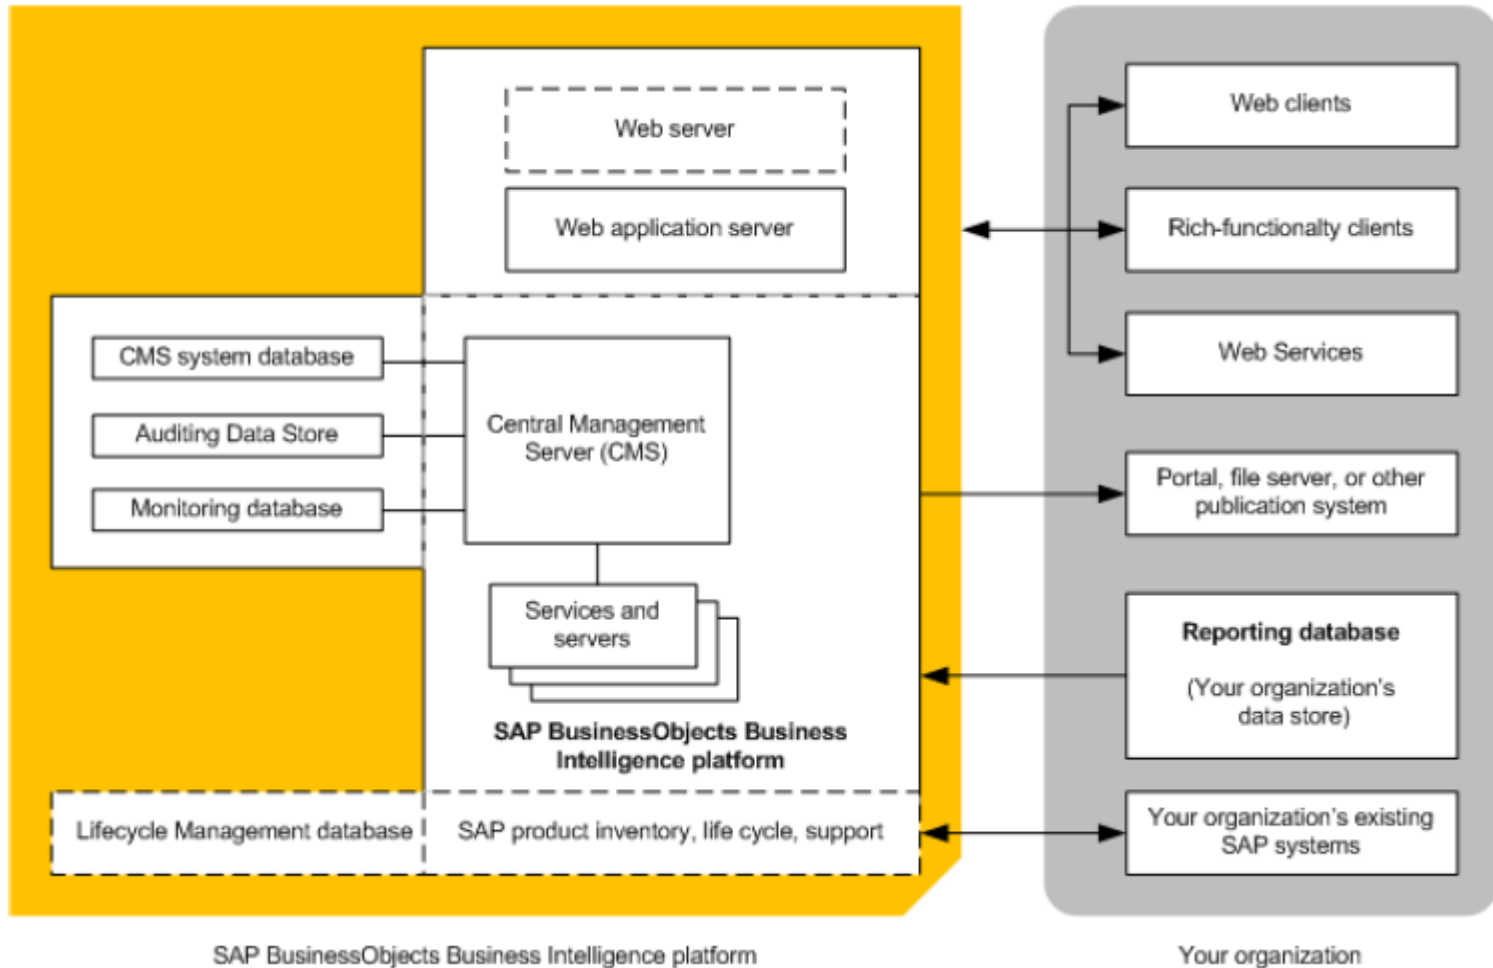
Web server

Web application server

CMS system database

Auditing Data Store

Monitoring database

Central Management Server (CMS)

Services and servers

SAP BusinessObjects Business Intelligence platform

Lifecycle Management database

SAP product inventory, life cycle, support

Web clients

Rich-functionalty clients

Web Services

Portal, file server, or other publication system

Reporting database

(Your organization's data store)

Your organization's existing SAP systems

SAP BusinessObjects Business Intelligence platform

Your organization